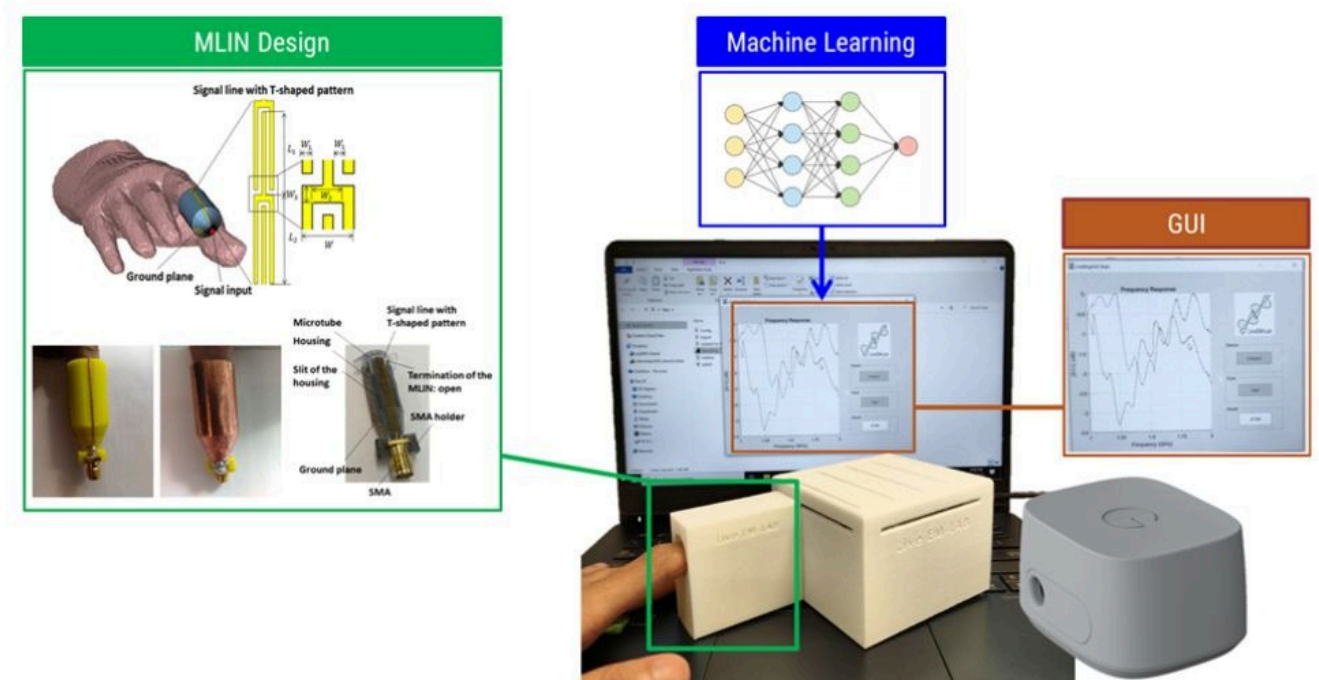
MLIN Design

Signal line with T-shaped pattern

$L_1$ $W_1$ $W_2$ $W_3$ $L_2$ $W$

Ground plane

Signal input

Microtube

Housing

Slit of the housing

Signal line with T-shaped pattern

Termination of the MLIN: open

SMA holder

Ground plane

SMA

Machine Learning

GUI

Frequency Response

Frequency Response

Frequency (GHz)